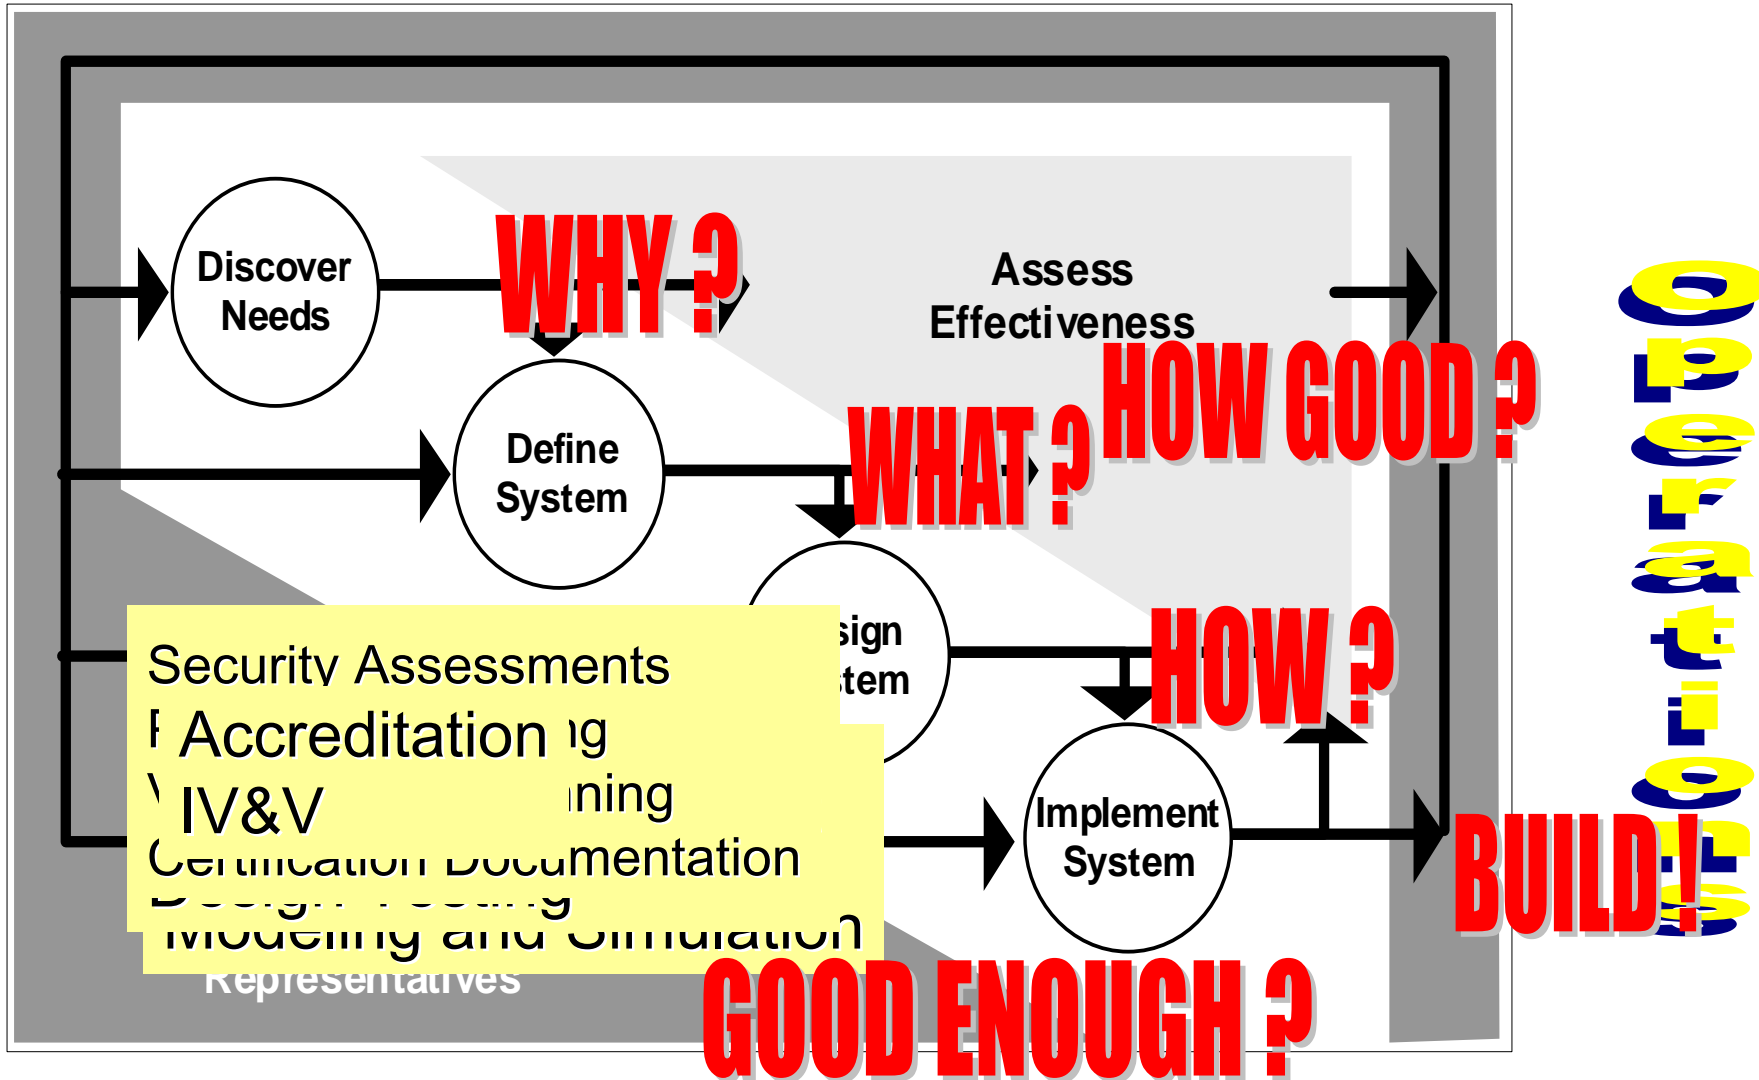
Discover Needs

WHY ?

Assess Effectiveness

HOW GOOD ?

Define System

WHAT ?

sign stem

HOW ?

Implement System

BUILD !

Security Assessments

Accreditation

IV&V

Certification Documentation

Design Testing

Modeling and Simulation

Representatives

GOOD ENOUGH ?

Operations